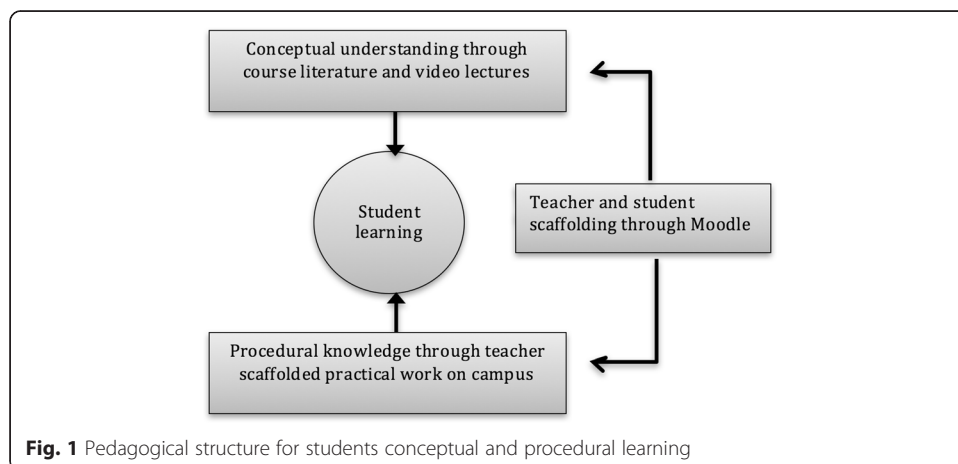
Conceptual understanding through course literature and video lectures

Student learning

Teacher and student scaffolding through Moodle

Procedural knowledge through teacher scaffolded practical work on campus

**Fig. 1** Pedagogical structure for students conceptual and procedural learning